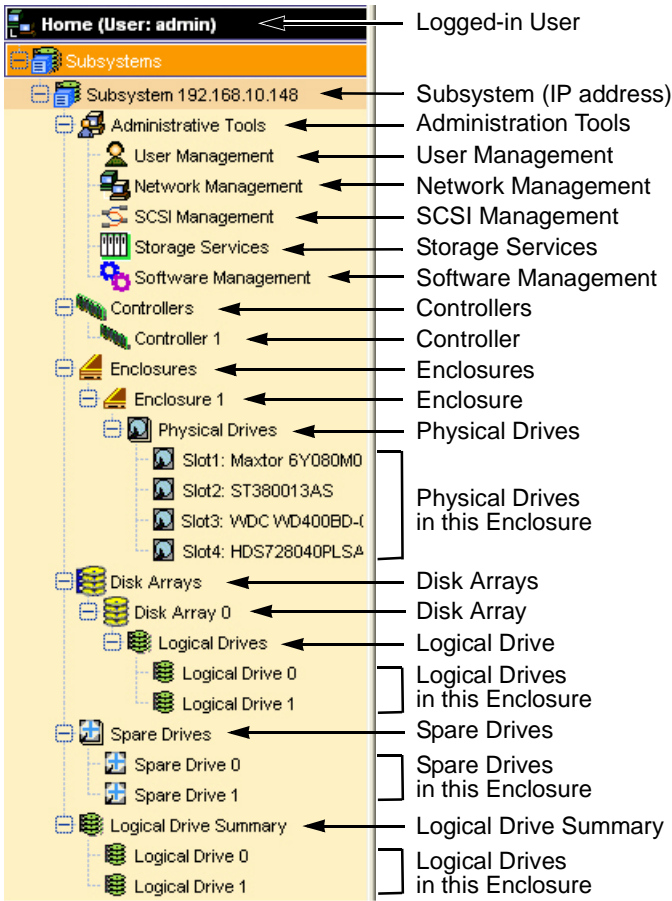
Home (User: admin)
Subsystems
Subsystem 192.168.10.148
Administrative Tools
User Management
Network Management
SCSI Management
Storage Services
Software Management
Controllers
Controller 1
Enclosures
Enclosure 1
Physical Drives
Slot1: Maxtor 6Y080M0
Slot2: ST380013AS
Slot3: WDC WD400BD-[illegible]
Slot4: HDS728040PLSA
Disk Arrays
Disk Array 0
Logical Drives
Logical Drive 0
Logical Drive 1
Spare Drives
Spare Drive 0
Spare Drive 1
Logical Drive Summary
Logical Drive 0
Logical Drive 1

Logged-in User
Subsystem (IP address)
Administration Tools
User Management
Network Management
SCSI Management
Storage Services
Software Management
Controllers
Controller
Enclosures
Enclosure
Physical Drives
Physical Drives in this Enclosure
Disk Arrays
Disk Array
Logical Drive
Logical Drives in this Enclosure
Spare Drives
Spare Drives in this Enclosure
Logical Drive Summary
Logical Drives in this Enclosure